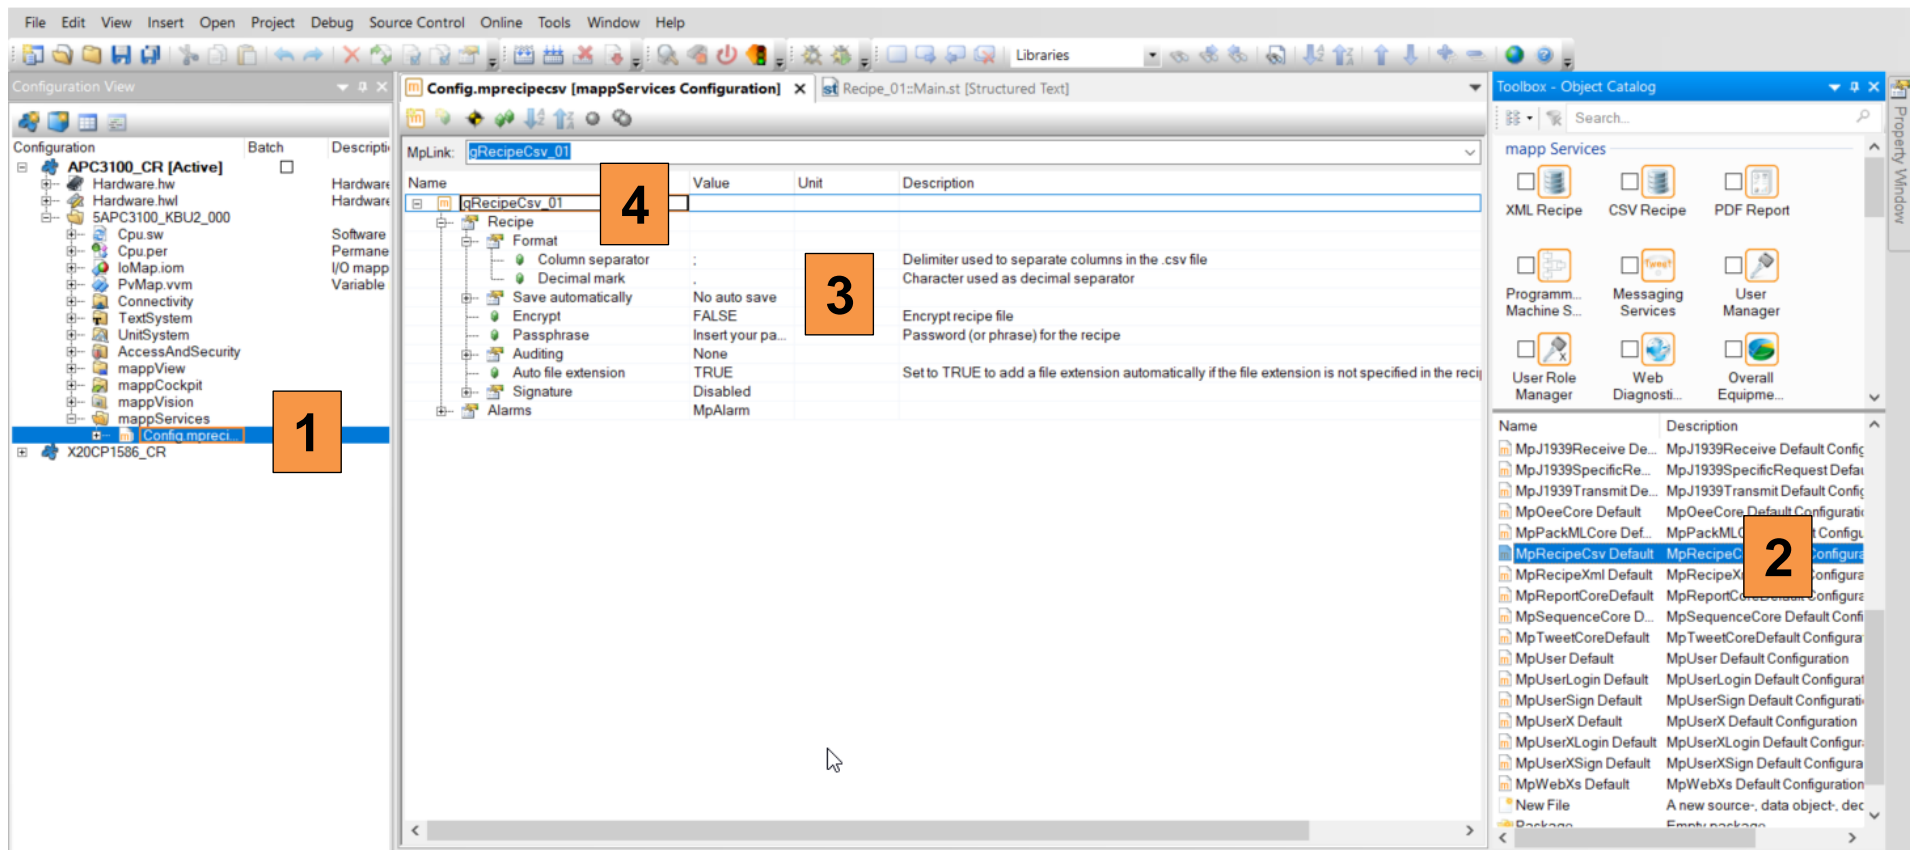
File Edit View Insert Open Project Debug Source Control Online Tools Window Help

Libraries

Configuration View

| Configuration | Batch | Description |
|---|---|---|
| APC3100_CR [Active] | ☐ | |
| Hardware.hw | | Hardware |
| Hardware.hwl | | Hardware |
| 5APC3100_KBU2_000 | | |
| Cpu.sw | | Software |
| Cpu.per | | Permane |
| IoMap.iom | | I/O mapp |
| PvMap.vvm | | Variable |
| Connectivity | | |
| TextSystem | | |
| UnitSystem | | |
| AccessAndSecurity | | |
| mappView | | |
| mappCockpit | | |
| mappVision | | |
| mappServices | | |
| Config.mpreci... | | |
| X20CP1586_CR | | |

1

Config.mprecipecsv [mappServices Configuration] ✕

Recipe_01::Main.st [Structured Text]

MpLink: gRecipeCsv_01

| Name | Value | Unit | Description |
|---|---|---|---|
| gRecipeCsv_01 | | | |
| Recipe | | | |
| Format | | | |
| Column separator | ; | | Delimiter used to separate columns in the .csv file |
| Decimal mark | . | | Character used as decimal separator |
| Save automatically | No auto save | | |
| Encrypt | FALSE | | Encrypt recipe file |
| Passphrase | Insert your pa... | | Password (or phrase) for the recipe |
| Auditing | None | | |
| Auto file extension | TRUE | | Set to TRUE to add a file extension automatically if the file extension is not specified in the reci |
| Signature | Disabled | | |
| Alarms | MpAlarm | | |

4

3

Toolbox - Object Catalog

Search...

mapp Services

XML Recipe
CSV Recipe
PDF Report
Programm... Machine S...
Messaging Services
User Manager
User Role Manager
Web Diagnosti...
Overall Equipme...

| Name | Description |
|---|---|
| MpJ1939Receive De... | MpJ1939Receive Default Config |
| MpJ1939SpecificRe... | MpJ1939SpecificRequest Defa |
| MpJ1939Transmit De... | MpJ1939Transmit Default Config |
| MpOeeCore Default | MpOeeCore Default Configurati |
| MpPackMLCore Def... | MpPackML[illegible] Configu |
| MpRecipeCsv Default | MpRecipeC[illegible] Configura |
| MpRecipeXml Default | MpRecipeX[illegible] Configura |
| MpReportCoreDefault | MpReportC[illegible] Configura |
| MpSequenceCore D... | MpSequenceCore Default Confi |
| MpTweetCoreDefault | MpTweetCoreDefault Configura |
| MpUser Default | MpUser Default Configuration |
| MpUserLogin Default | MpUserLogin Default Configurat |
| MpUserSign Default | MpUserSign Default Configurati |
| MpUserX Default | MpUserX Default Configuration |
| MpUserXLogin Default | MpUserXLogin Default Configur |
| MpUserXSign Default | MpUserXSign Default Configura |
| MpWebXs Default | MpWebXs Default Configuration |
| New File | A new source-, data object-, dec |
| Package | Empty package |

2

Property Window